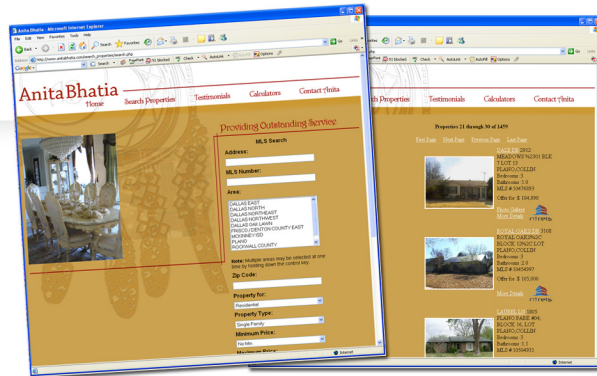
Anita Bhatia - Microsoft Internet Explorer

File Edit View Favorites Tools Help

Back Search Favorites

Address http://www.anitabhatia.com/search_properties/search.php

Google

PageRank 51 blocked Check AutoLink AutoFill Options

Anita Bhatia

Home Search Properties Testimonials Calculators Contact Anita

Providing Outstanding Service

MLS Search

Address:

MLS Number:

Area:

DALLAS EAST
DALLAS NORTH
DALLAS NORTHEAST
DALLAS NORTHWEST
DALLAS OAK LAWN
FRISCO (DENTON COUNTY EAST)
MCKINNEY ISD
PLANO
ROCKWALL COUNTY

Note: Multiple areas may be selected at one time by holding down the control key.

Zip Code:

Property for:
Residential

Property Type:
Single Family

Minimum Price:
No Min

Maximum Price:

Internet

th Properties Testimonials Calculators Contact Anita

Properties 21 through 30 of 1459

First Page Prev Page Previous Page Last Page

SALE ES 2912
MEADOWS W/2301 BLK
7 LOT 13
PLANO,COLLIN
Bedrooms: 3
Bathrooms: 3.0
MLS #: 11476983
Offer for $ 164,900
Photo Gallery
More Details
ntreis

ROYAL OAKS 3316
ROYAL OAKS PH
BLOCK 12 LOT
PLANO,COLLIN
Bedrooms: 3
Bathrooms: 2.0
MLS #: 11454997
Offer for $ 165,000
More Details
ntreis

LANDS 183
PLANO PARK #4
BLOCK 16, LOT
PLANO,COLLIN
Bedrooms: 3
Bathrooms: 1.1
MLS #: 11504931

Internet